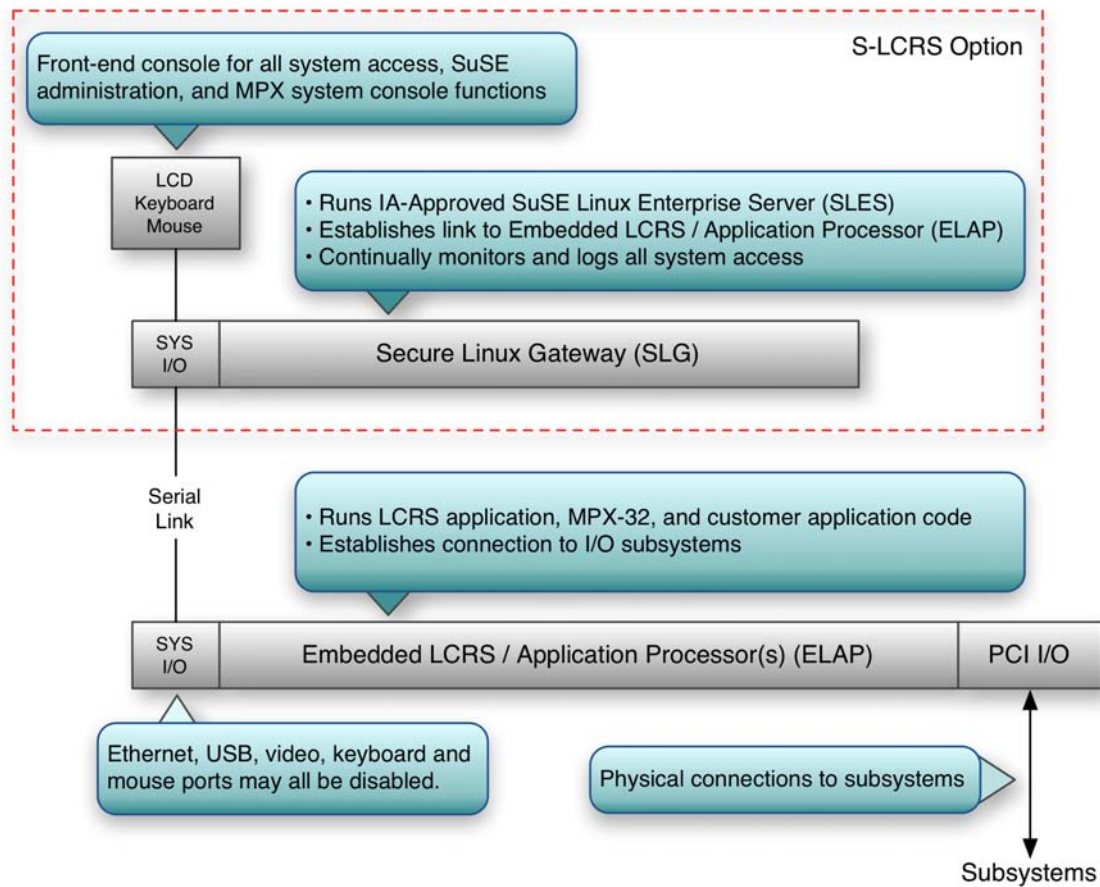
S-LCRS Option

Front-end console for all system access, SuSE administration, and MPX system console functions

LCD
Keyboard
Mouse

• Runs IA-Approved SuSE Linux Enterprise Server (SLES)
• Establishes link to Embedded LCRS / Application Processor (ELAP)
• Continually monitors and logs all system access

SYS
I/O

Secure Linux Gateway (SLG)

Serial
Link

• Runs LCRS application, MPX-32, and customer application code
• Establishes connection to I/O subsystems

SYS
I/O

Embedded LCRS / Application Processor(s) (ELAP)

PCI I/O

Ethernet, USB, video, keyboard and mouse ports may all be disabled.

Physical connections to subsystems

Subsystems